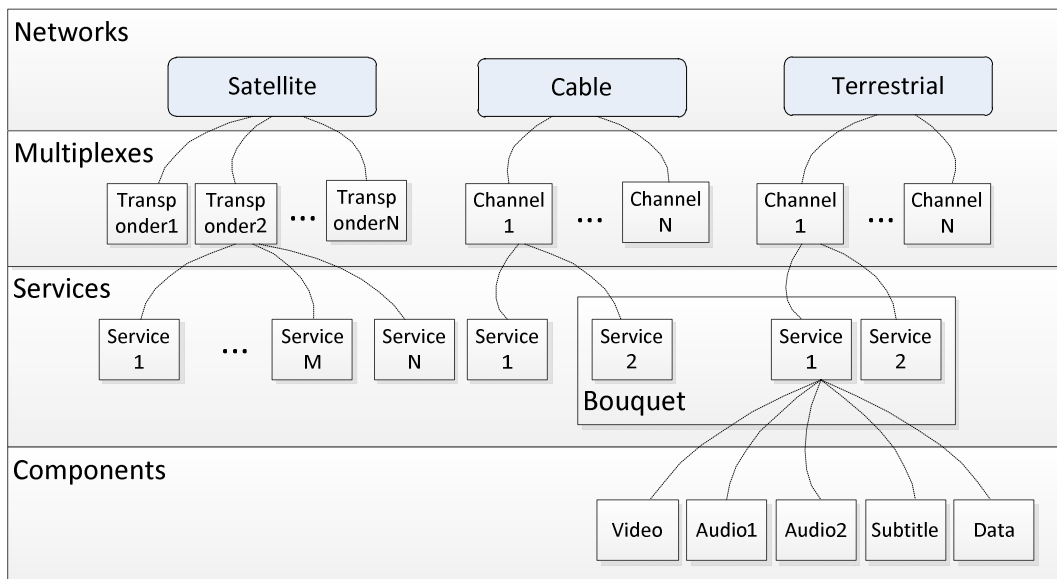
Networks

Satellite

Cable

Terrestrial

Multiplexes

Transp onder1

Transp onder2

...

Transp onderN

Channel 1

...

Channel N

Channel 1

...

Channel N

Services

Service 1

...

Service M

Service N

Service 1

Service 2

Service 1

Service 2

Bouquet

Components

Video

Audio1

Audio2

Subtitle

Data